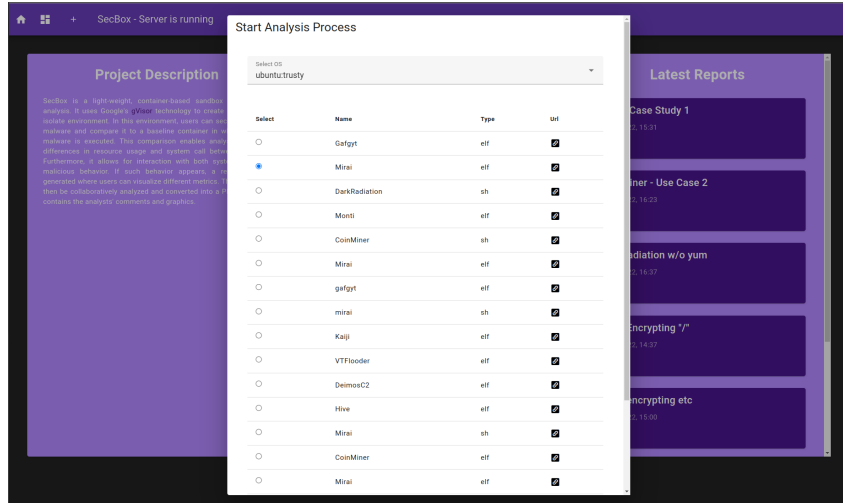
+ SecBox - Server is running

Project Description

SecBox is a light-weight, container-based sandbox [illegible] analysis. It uses Google's gVisor technology to create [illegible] isolate environment. In this environment, users can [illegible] malware and compare it to a baseline container in w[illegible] malware is executed. This comparison enables analy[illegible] differences in resource usage and system call betw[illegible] Furthermore, it allows for interaction with both syst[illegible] malicious behavior. If such behavior appears, a re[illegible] generated where users can visualize different metrics. T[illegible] then be collaboratively analyzed and converted into a P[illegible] contains the analysts' comments and graphics.

Start Analysis Process

Select OS
ubuntu:trusty

| Select | Name | Type | Url |
|---|---|---|---|
| | Gafgyt | elf | |
| | Mirai | elf | |
| | DarkRadiation | sh | |
| | Monti | elf | |
| | CoinMiner | sh | |
| | Mirai | elf | |
| | gafgyt | elf | |
| | mirai | sh | |
| | Kaiji | elf | |
| | VTFlooder | elf | |
| | DeimosC2 | elf | |
| | Hive | elf | |
| | Mirai | sh | |
| | CoinMiner | elf | |
| | Mirai | elf | |

Latest Reports

Case Study 1
2, 15:31

iner - Use Case 2
2, 16:23

adiation w/o yum
2, 16:37

Encrypting "/"
2, 14:37

ncrypting etc
2, 15:00